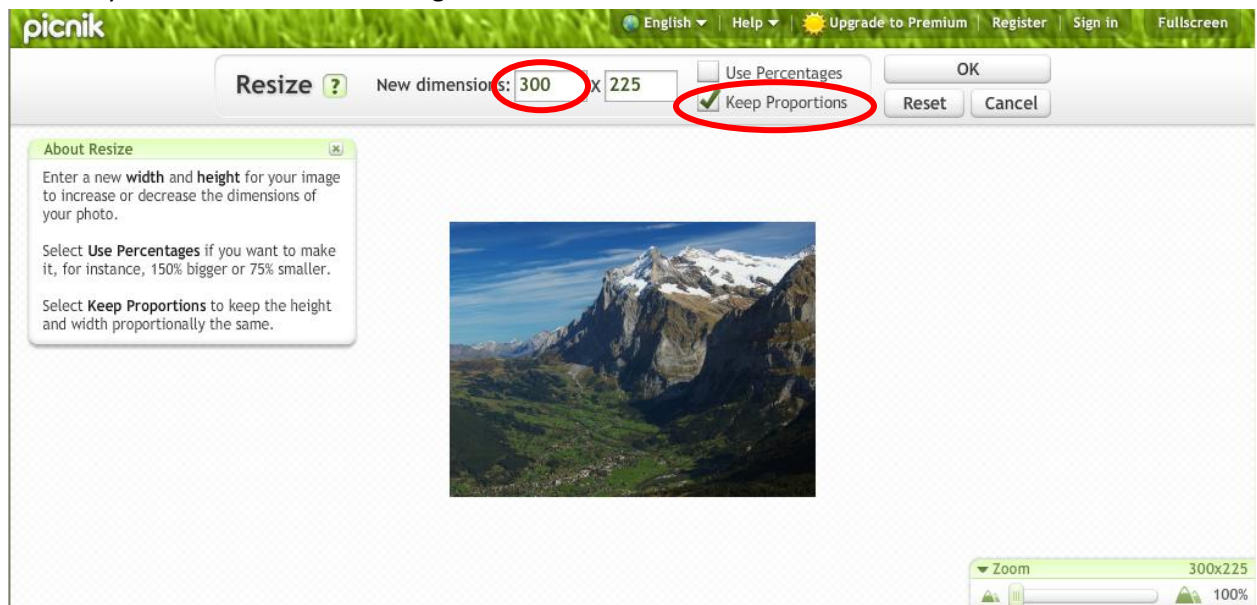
picnik

English | Help | Upgrade to Premium | Register | Sign in | Fullscreen

Resize ?  New dimensions: 300 x 225  Use Percentages  Keep Proportions  OK  Reset  Cancel

About Resize

Enter a new **width** and **height** for your image to increase or decrease the dimensions of your photo.

Select **Use Percentages** if you want to make it, for instance, 150% bigger or 75% smaller.

Select **Keep Proportions** to keep the height and width proportionally the same.

Zoom 300x225

100%